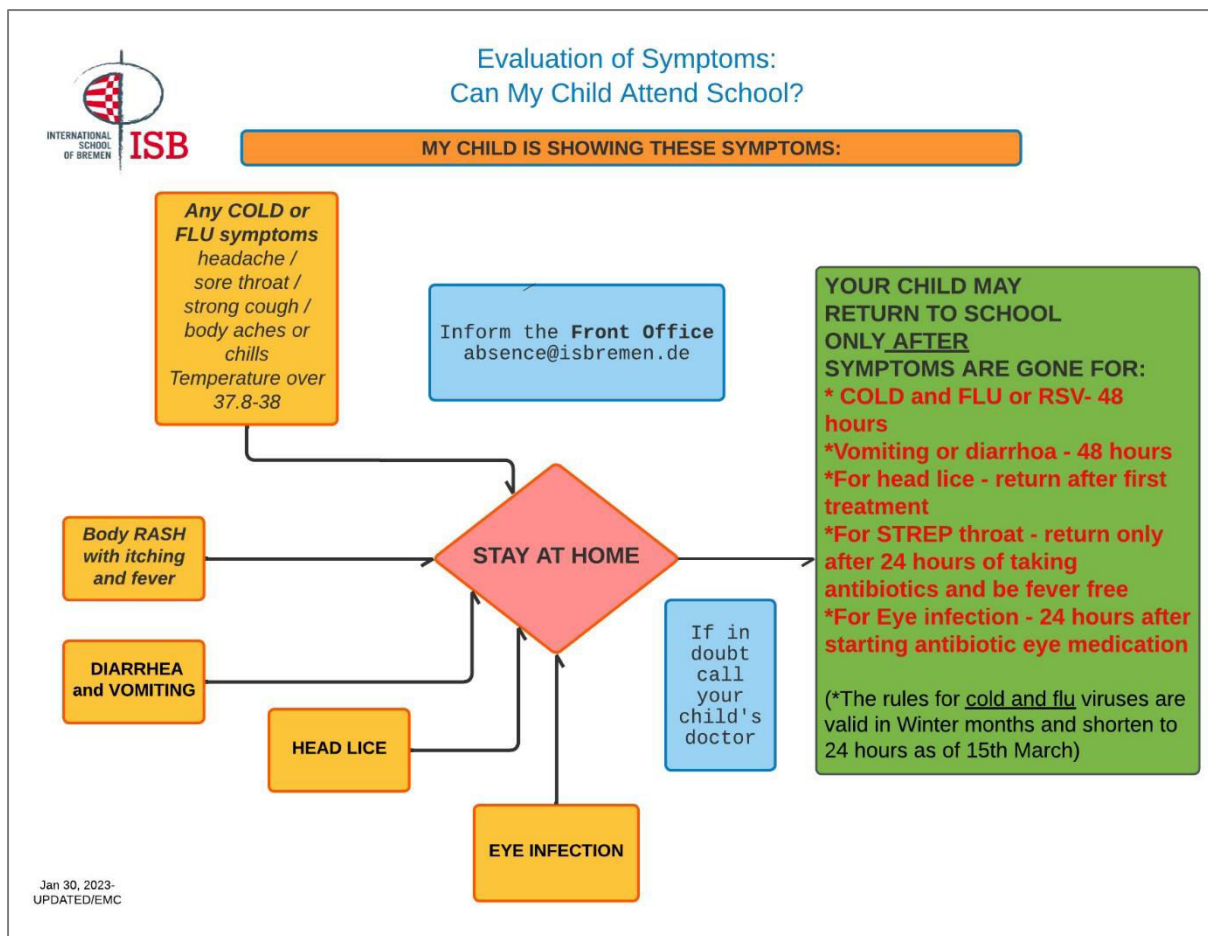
INTERNATIONAL SCHOOL OF BREMEN ISB

Evaluation of Symptoms:
Can My Child Attend School?

MY CHILD IS SHOWING THESE SYMPTOMS:

Any COLD or FLU symptoms headache / sore throat / strong cough / body aches or chills Temperature over 37.8-38

Inform the Front Office absence@isbremen.de

YOUR CHILD MAY RETURN TO SCHOOL ONLY AFTER SYMPTOMS ARE GONE FOR:
* COLD and FLU or RSV- 48 hours
*Vomiting or diarrhoa - 48 hours
*For head lice - return after first treatment
*For STREP throat - return only after 24 hours of taking antibiotics and be fever free
*For Eye infection - 24 hours after starting antibiotic eye medication

(*The rules for cold and flu viruses are valid in Winter months and shorten to 24 hours as of 15th March)

Body RASH with itching and fever

STAY AT HOME

DIARRHEA and VOMITING

If in doubt call your child's doctor

HEAD LICE

EYE INFECTION

Jan 30, 2023-
UPDATED/EMC